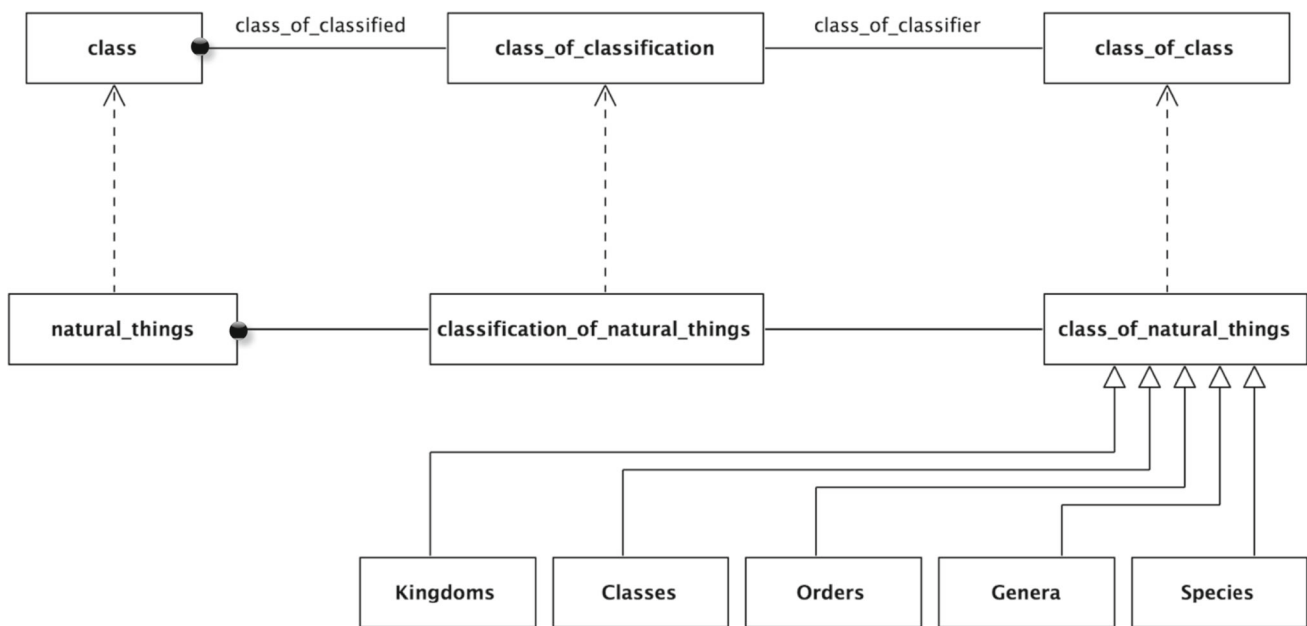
class

class_of_classified

class_of_classification

class_of_classifier

class_of_class

natural_things

classification_of_natural_things

class_of_natural_things

Kingdoms

Classes

Orders

Genera

Species